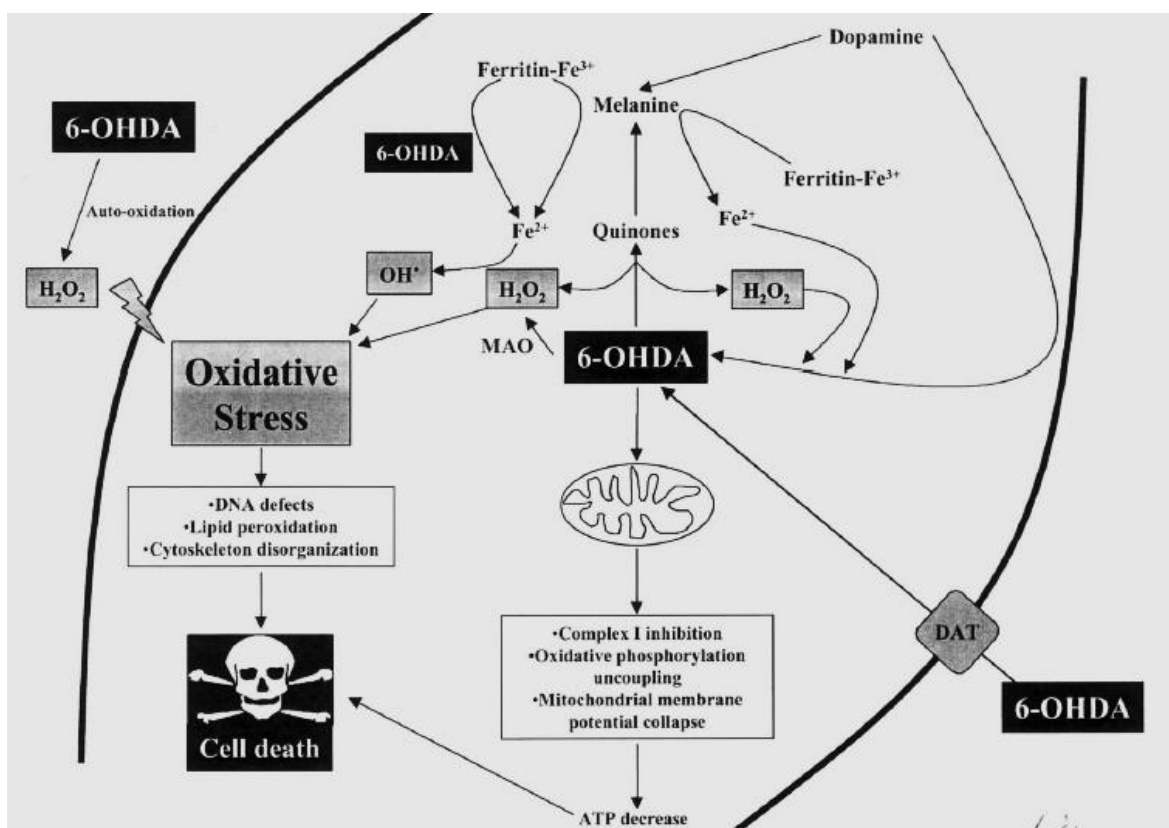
Dopamine

Ferritin-$Fe^{3+}$

Melanine

6-OHDA

6-OHDA

Ferritin-$Fe^{3+}$

Auto-oxidation

$Fe^{2+}$

Quinones

$Fe^{2+}$

$H_2O_2$

$OH^{\bullet}$

$H_2O_2$

$H_2O_2$

MAO

6-OHDA

Oxidative Stress

•DNA defects
•Lipid peroxidation
•Cytoskeleton disorganization

Cell death

•Complex I inhibition
•Oxidative phosphorylation uncoupling
•Mitochondrial membrane potential collapse

DAT

6-OHDA

ATP decrease